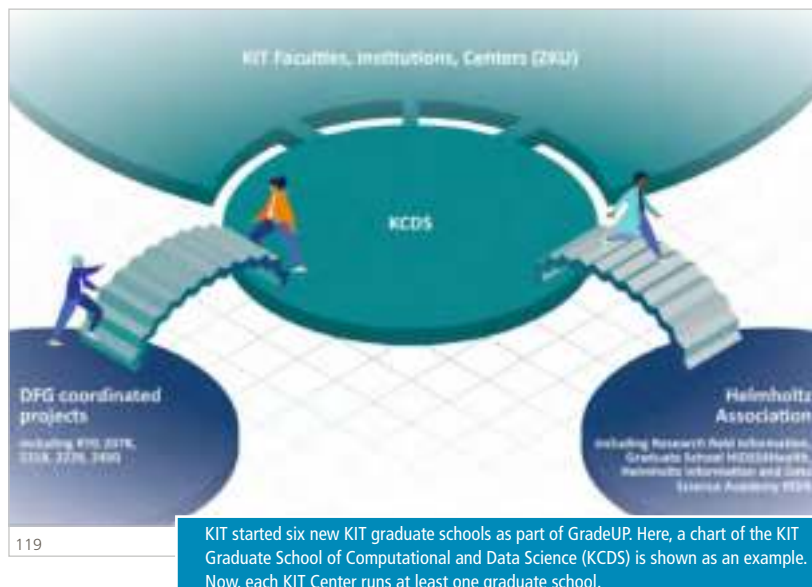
KIT Faculties, Institutions, Centers (ZEU)

KCDS

DFG coordinated projects

including RTG 2078, 2218, 2229, 2450

Helmholtz Association

including Research Field Information, Graduate School HIDSS4Health, Helmholtz Information and Data Science Academy (HIDA)

119

KIT started six new KIT graduate schools as part of GradeUP. Here, a chart of the KIT Graduate School of Computational and Data Science (KCDS) is shown as an example. Now, each KIT Center runs at least one graduate school.